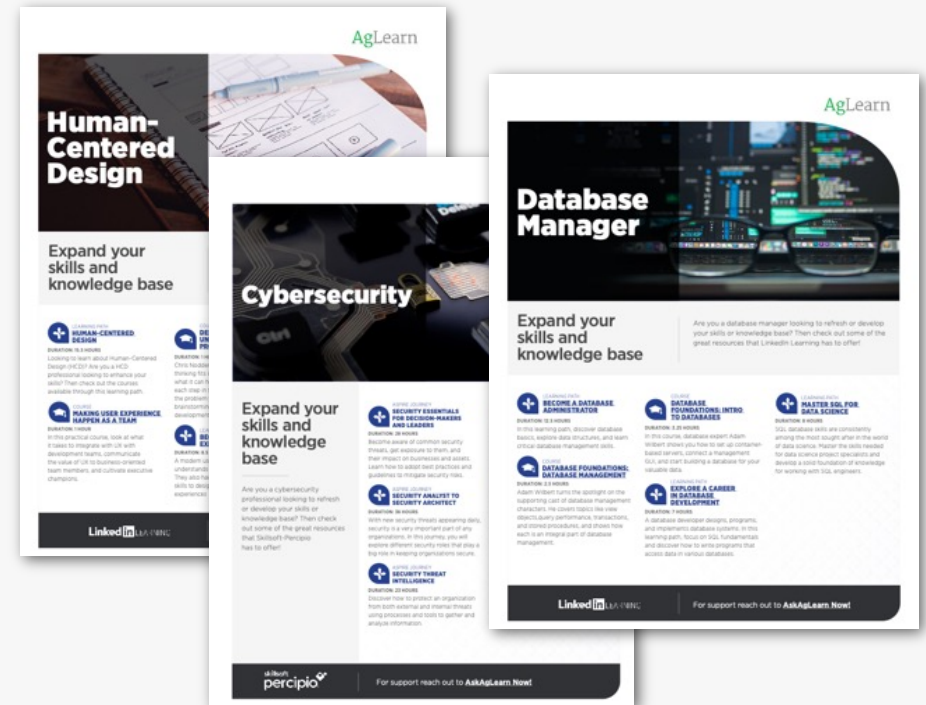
AgLearn

Human-Centered Design

Expand your skills and knowledge base

LEARNING PATH
HUMAN-CENTERED DESIGN
DURATION: 15.5 HOURS
Looking to learn about Human-Centered Design (HCD)? Are you a HCD professional looking to enhance your skills? Then check out the courses available through this learning path.

COURSE
MAKING USER EXPERIENCE HAPPEN AS A TEAM
DURATION: 1 HOUR
In this practical course, look at what it takes to integrate with UX with development teams, communicate the value of UX to business-oriented team members, and cultivate executive champions.

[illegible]

LinkedIn LEARNING

Cybersecurity

Expand your skills and knowledge base

Are you a cybersecurity professional looking to refresh or develop your skills or knowledge base? Then check out some of the great resources that Skillsoft Percipio has to offer!

ASPIRE JOURNEY
SECURITY ESSENTIALS FOR DECISION-MAKERS AND LEADERS
DURATION: 20 HOURS
Become aware of common security threats, get exposure to them, and their impact on businesses and assets. Learn how to adopt best practices and guidelines to mitigate security risks.

ASPIRE JOURNEY
SECURITY ANALYST TO SECURITY ARCHITECT
DURATION: 35 HOURS
With new security threats appearing daily, security is a very important part of any organizations. In this journey, you will explore different security roles that play a big role in keeping organizations secure.

ASPIRE JOURNEY
SECURITY THREAT INTELLIGENCE
DURATION: 23 HOURS
Discover how to protect an organization from both external and internal threats using processes and tools to gather and analyze information.

skillsoft percipio

For support reach out to AskAgLearn Now!

AgLearn

Database Manager

Expand your skills and knowledge base

Are you a database manager looking to refresh or develop your skills or knowledge base? Then check out some of the great resources that LinkedIn Learning has to offer!

LEARNING PATH
BECOME A DATABASE ADMINISTRATOR
DURATION: 12.5 HOURS
In this learning path, discover database basics, explore data structures, and learn critical database management skills.

COURSE
DATABASE FOUNDATIONS: DATABASE MANAGEMENT
DURATION: 2.5 HOURS
Adam Wilbert turns the spotlight on the supporting cast of database management characters. He covers topics like view objects,query performance, transactions, and stored procedures, and shows how each is an integral part of database management.

COURSE
DATABASE FOUNDATIONS: INTRO TO DATABASES
DURATION: 3.25 HOURS
In this course, database expert Adam Wilbert shows you how to set up container based servers, connect a management GUI, and start building a database for your valuable data.

LEARNING PATH
EXPLORE A CAREER IN DATABASE DEVELOPMENT
DURATION: 7 HOURS
A database developer designs, programs, and implements database systems. In this learning path, focus on SQL fundamentals and discover how to write programs that access data in various databases.

LEARNING PATH
MASTER SQL FOR DATA SCIENCE
DURATION: 8 HOURS
SQL database skills are consistently among the most sought after in the world of data science. Master the skills needed for data science project specialists and develop a solid foundation of knowledge for working with SQL engineers.

LinkedIn LEARNING

For support reach out to AskAgLearn Now!